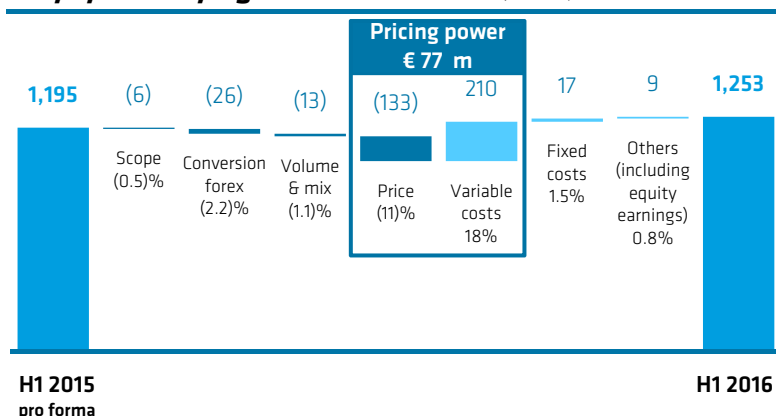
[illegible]

Pricing power
€ 77 m

1,195

(6)
Scope
(0.5)%

(26)
Conversion forex
(2.2)%

(13)
Volume & mix
(1.1)%

(133)
Price
(11)%

210
Variable costs
18%

17
Fixed costs
1.5%

9
Others (including equity earnings)
0.8%

1,253

H1 2015
pro forma

H1 2016